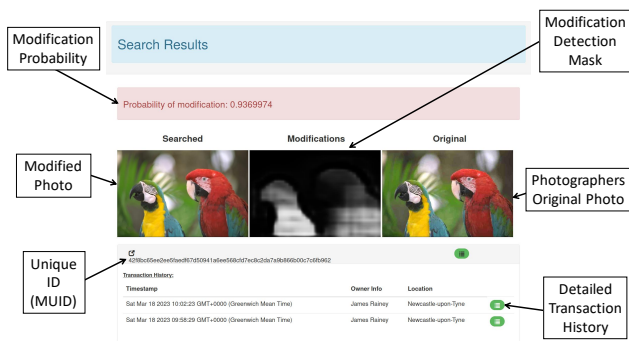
Modification Probability

Search Results

Modification Detection Mask

Probability of modification: 0.9369974

Searched

Modifications

Original

Modified Photo

Photographers Original Photo

Unique ID (MUID)

42f8bc65ee2ee5faed67d50941a6ee568cfd7ec8c2da7a9b866b00c7c6fb962

Transaction History:

| Timestamp | Owner Info | Location |
|---|---|---|
| Sat Mar 18 2023 10:02:23 GMT+0000 (Greenwich Mean Time) | James Rainey | Newcastle-upon-Tyne |
| Sat Mar 18 2023 09:58:29 GMT+0000 (Greenwich Mean Time) | James Rainey | Newcastle-upon-Tyne |

Detailed Transaction History